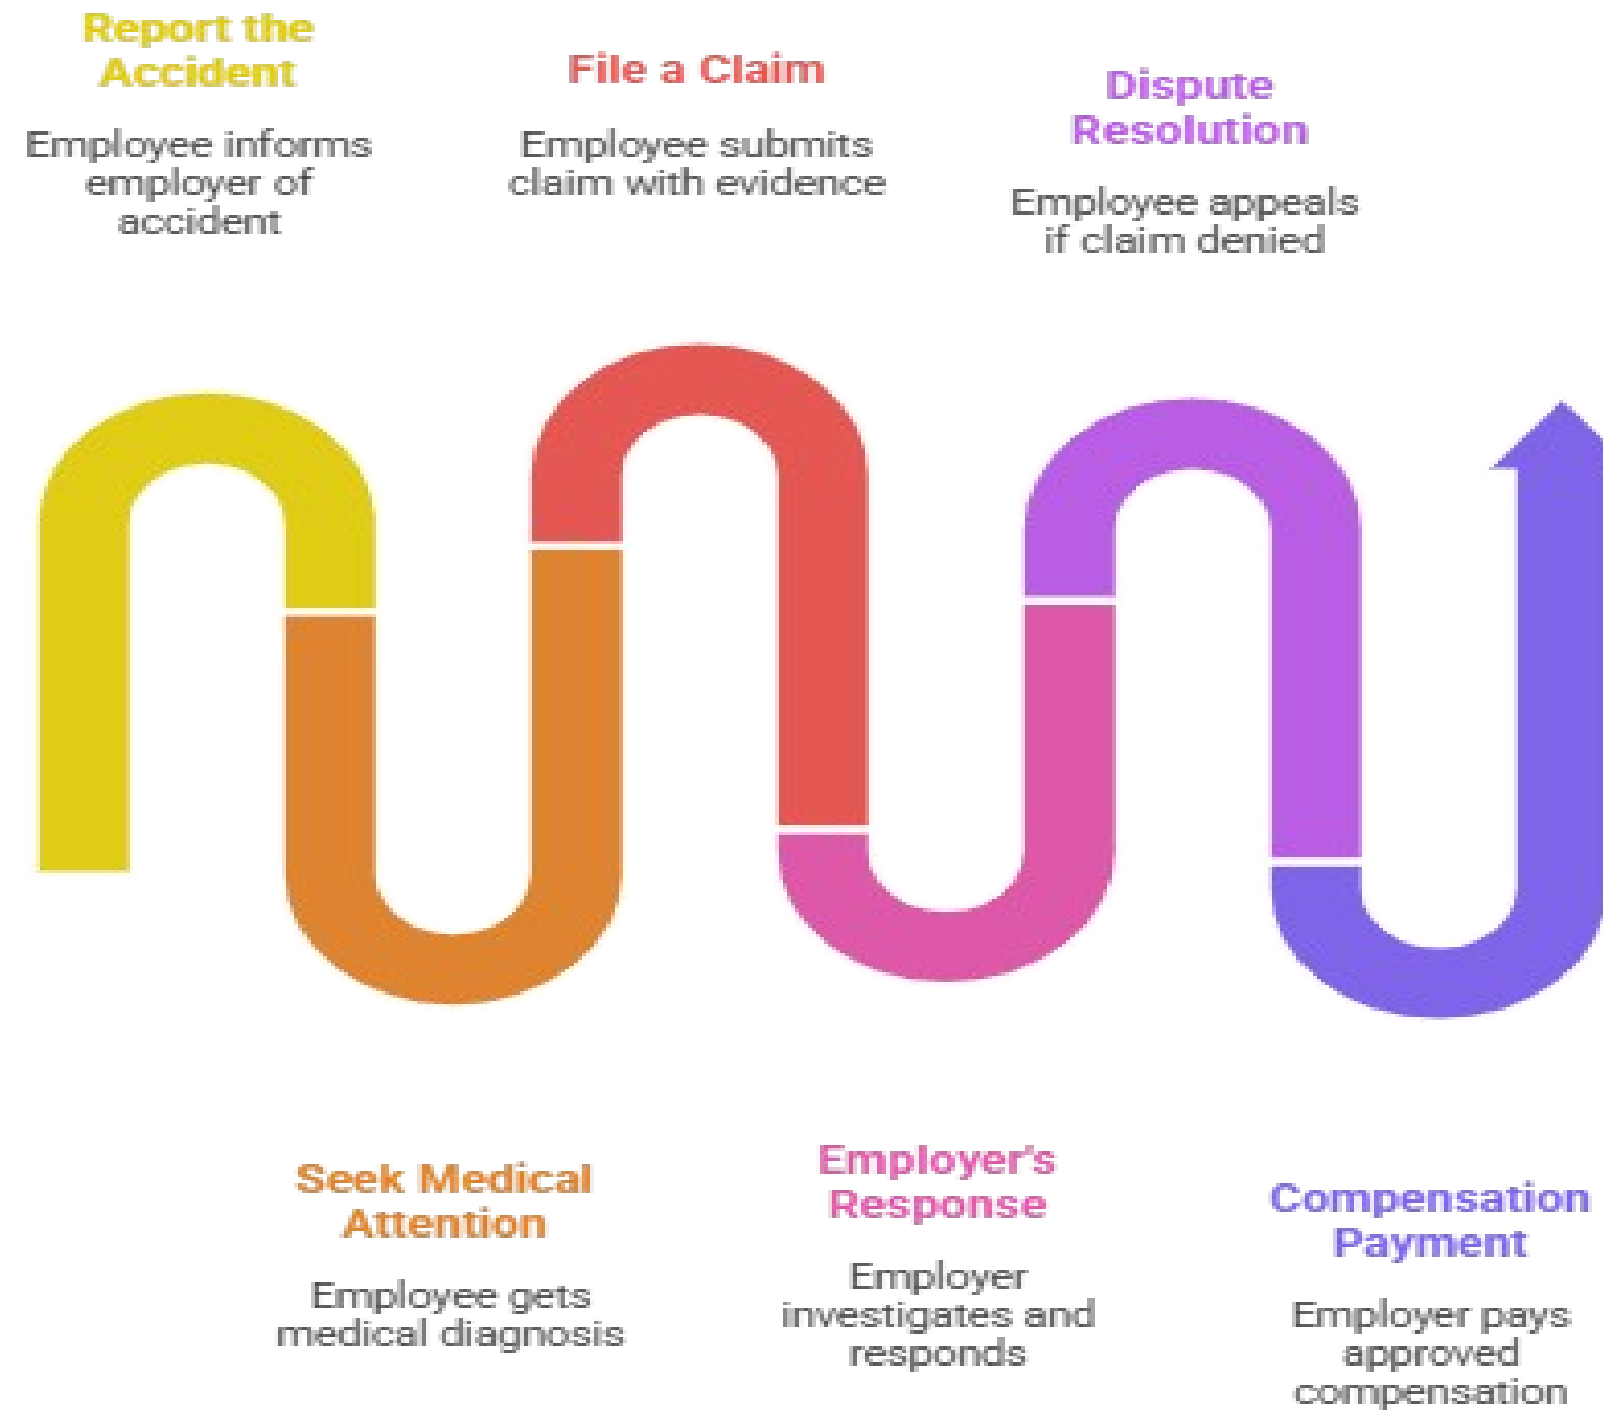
Report the Accident

Employee informs employer of accident

File a Claim

Employee submits claim with evidence

Dispute Resolution

Employee appeals if claim denied

Seek Medical Attention

Employee gets medical diagnosis

Employer's Response

Employer investigates and responds

Compensation Payment

Employer pays approved compensation